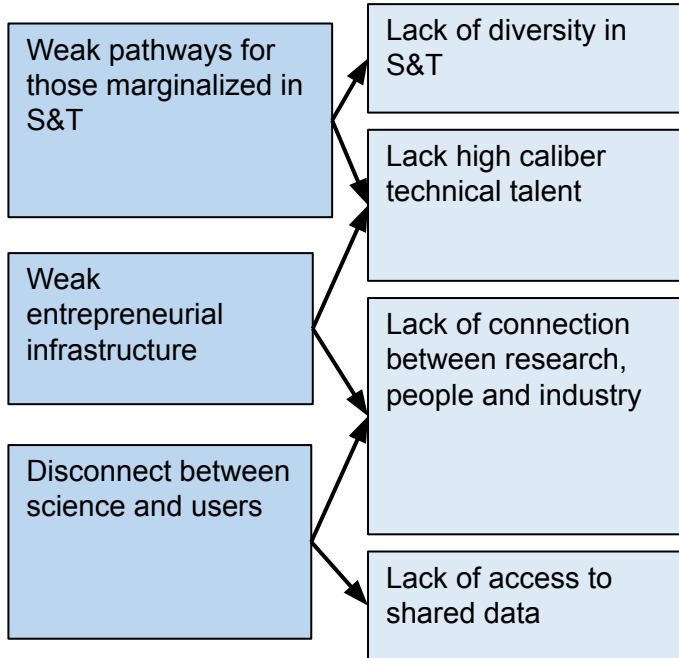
Weak pathways for those marginalized in S&T

Weak entrepreneurial infrastructure

Disconnect between science and users

Lack of diversity in S&T

Lack high caliber technical talent

Lack of connection between research, people and industry

Lack of access to shared data